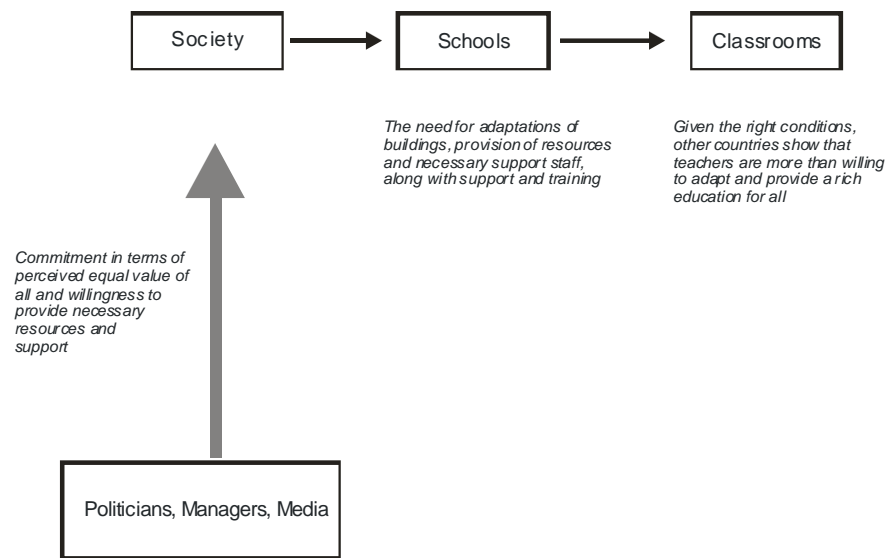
Society

Schools

Classrooms

The need for adaptations of buildings, provision of resources and necessary support staff, along with support and training

Given the right conditions, other countries show that teachers are more than willing to adapt and provide a rich education for all

Commitment in terms of perceived equal value of all and willingness to provide necessary resources and support

Politicians, Managers, Media